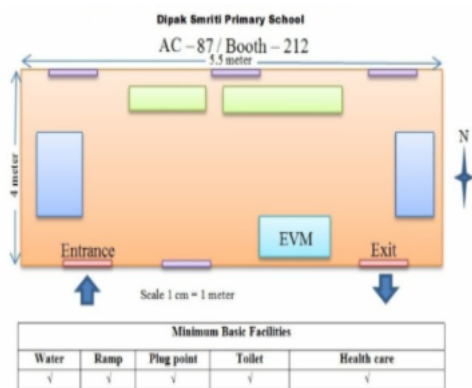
Dipak Smriti Primary School

AC – 87 / Booth – 212

5.5 meter

4 meter

N

EVM

Entrance

Exit

Scale 1 cm = 1 meter

| Minimum Basic Facilities | | | | |
|---|---|---|---|---|
| Water | Ramp | Plug point | Toilet | Health care |
| √ | √ | √ | √ | √ |